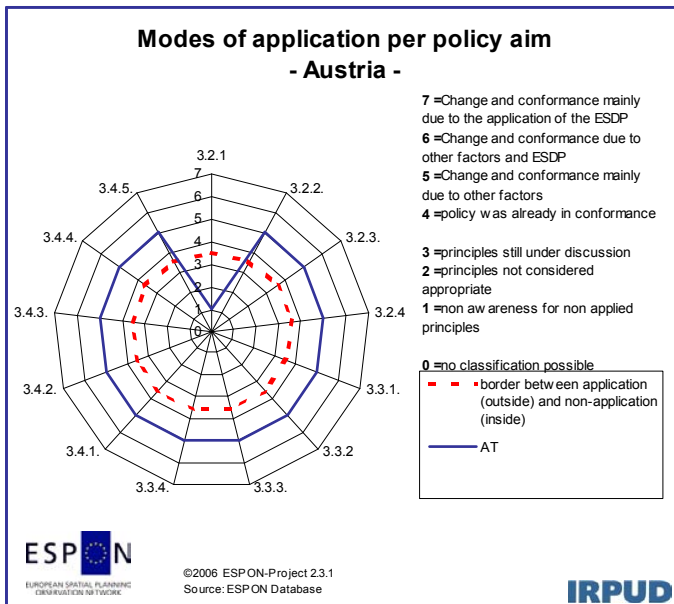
Modes of application per policy aim
- Austria -

3.2.1
3.2.2.
3.2.3.
3.2.4
3.3.1.
3.3.2
3.3.3.
3.3.4.
3.4.1.
3.4.2.
3.4.3.
3.4.4.
3.4.5.
7
6
5
4
3
2
1
0

7 =Change and conformance mainly due to the application of the ESDP
6 =Change and conformance due to other factors and ESDP
5 =Change and conformance mainly due to other factors
4 =policy was already in conformance

3 =principles still under discussion
2 =principles not considered appropriate
1 =non awareness for non applied principles

0 =no classification possible

border between application (outside) and non-application (inside)

AT

ESPON
EUROPEAN SPATIAL PLANNING OBSERVATION NETWORK

©2006 ESPON-Project 2.3.1
Source: ESPON Database

IRPUD